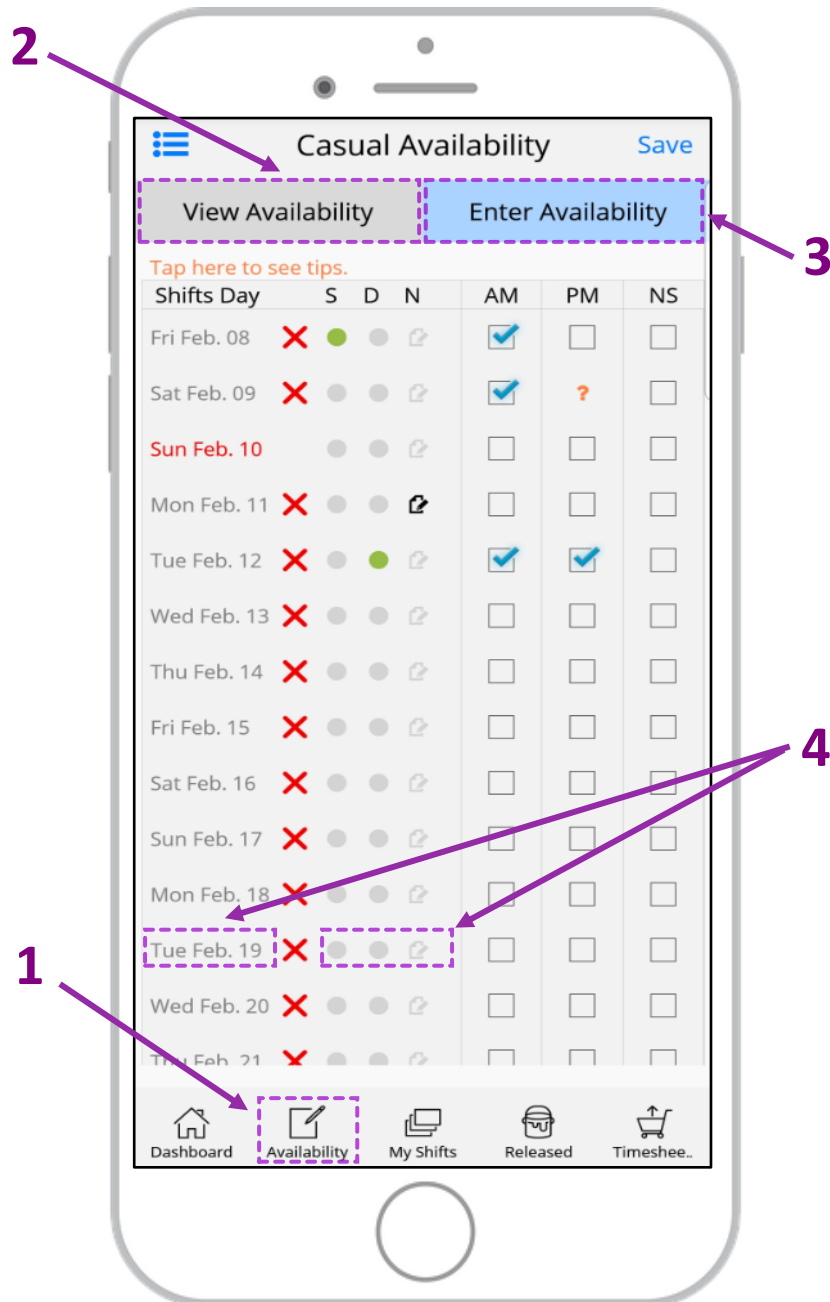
2

Casual Availability Save

View Availability | Enter Availability

3

Tap here to see tips.

| Shifts Day | S | D | N | AM | PM | NS |
|---|---|---|---|---|---|---|
| Fri Feb. 08 | | | | | | |
| Sat Feb. 09 | | | | | ? | |
| Sun Feb. 10 | | | | | | |
| Mon Feb. 11 | | | | | | |
| Tue Feb. 12 | | | | | | |
| Wed Feb. 13 | | | | | | |
| Thu Feb. 14 | | | | | | |
| Fri Feb. 15 | | | | | | |
| Sat Feb. 16 | | | | | | |
| Sun Feb. 17 | | | | | | |
| Mon Feb. 18 | | | | | | |
| Tue Feb. 19 | | | | | | |
| Wed Feb. 20 | | | | | | |
| Thu Feb. 21 | | | | | | |

4

1

Dashboard Availability My Shifts Released Timeshee..